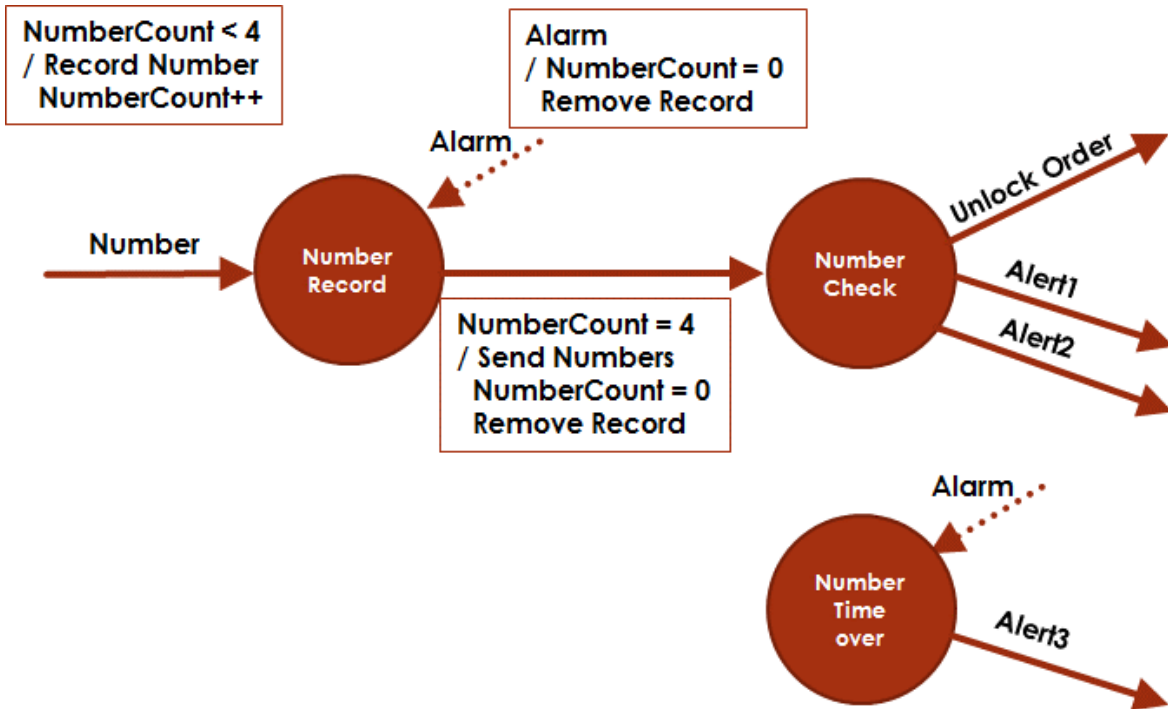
NumberCount < 4
/ Record Number
NumberCount++

Alarm
/ NumberCount = 0
Remove Record

Alarm

Number

Number Record

NumberCount = 4
/ Send Numbers
NumberCount = 0
Remove Record

Number Check

Unlock Order

Alert1

Alert2

Alarm

Number Time over

Alert3